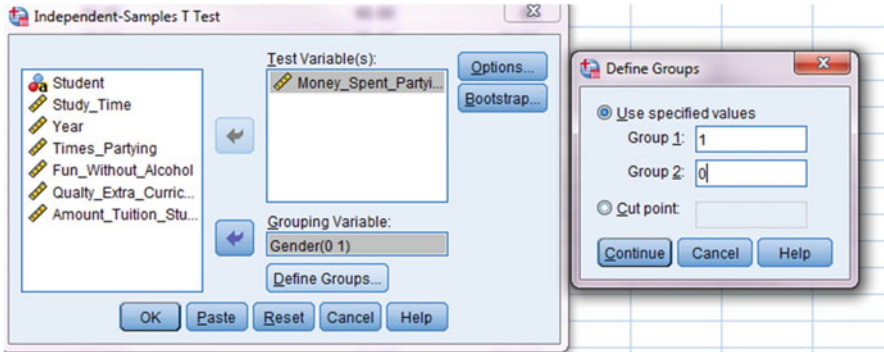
Independent-Samples T Test

Student
Study_Time
Year
Times_Partying
Fun_Without_Alcohol
Qualty_Extra_Curric...
Amount_Tuition_Stu...

Test Variable(s):
Money_Spent_Partyi...

Options...
Bootstrap...

Grouping Variable:
Gender(0 1)

Define Groups...

OK Paste Reset Cancel Help

Define Groups

Use specified values
Group 1: 1
Group 2: 0
Cut point:

Continue Cancel Help